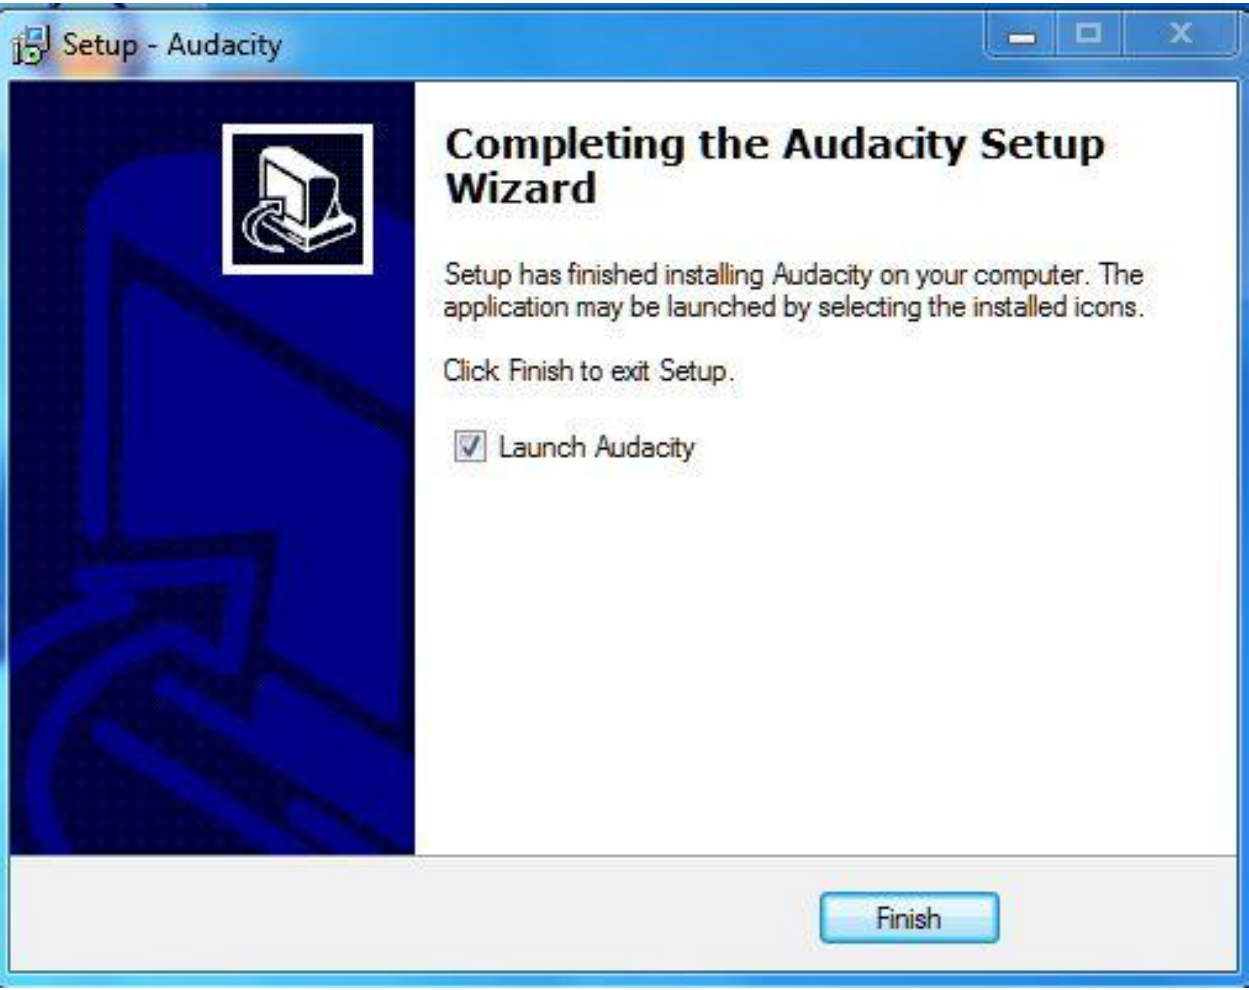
Setup - Audacity

Completing the Audacity Setup Wizard

Setup has finished installing Audacity on your computer. The application may be launched by selecting the installed icons.

Click Finish to exit Setup.

Launch Audacity

Finish